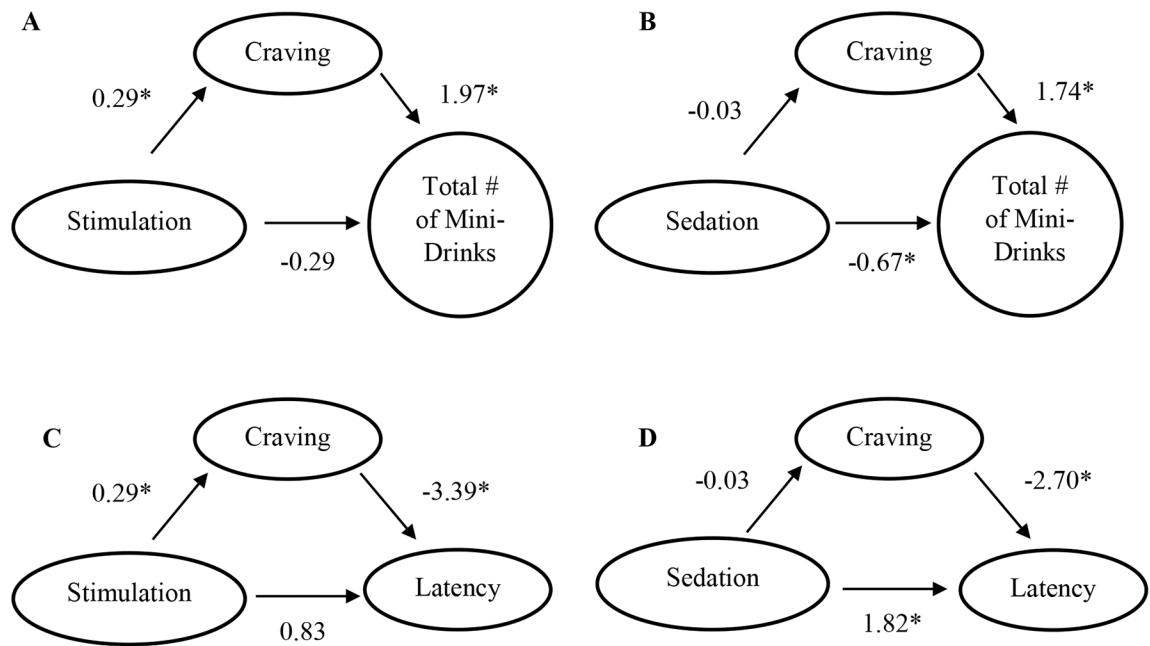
A

Craving

0.29*

1.97*

Stimulation

Total # of Mini-Drinks

-0.29

B

Craving

-0.03

1.74*

Sedation

Total # of Mini-Drinks

-0.67*

C

Craving

0.29*

-3.39*

Stimulation

Latency

0.83

D

Craving

-0.03

-2.70*

Sedation

Latency

1.82*